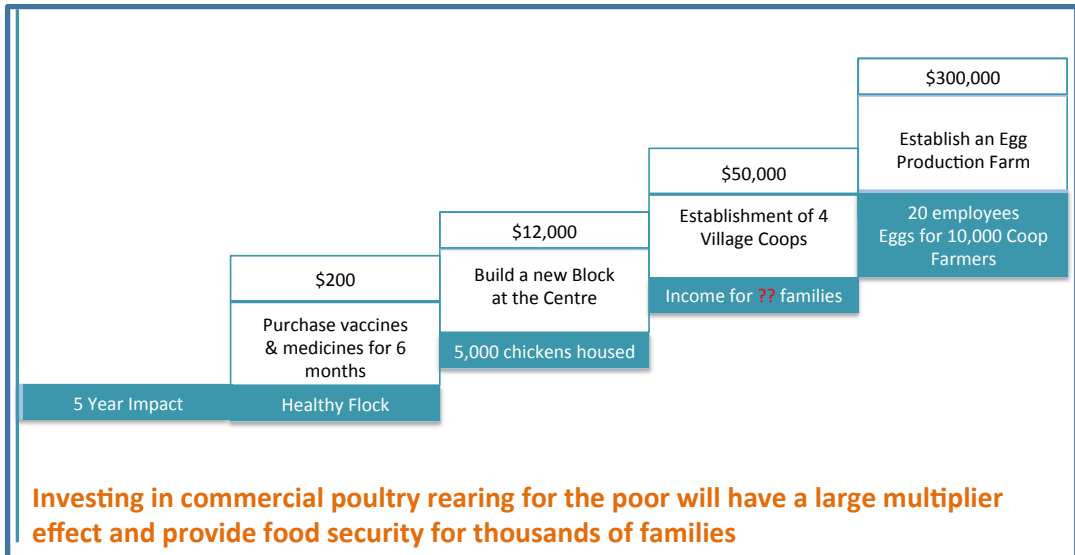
$300,000

Establish an Egg Production Farm

20 employees
Eggs for 10,000 Coop Farmers

$50,000

Establishment of 4 Village Coops

Income for ?? families

$12,000

Build a new Block at the Centre

5,000 chickens housed

$200

Purchase vaccines & medicines for 6 months

Healthy Flock

5 Year Impact

Investing in commercial poultry rearing for the poor will have a large multiplier effect and provide food security for thousands of families